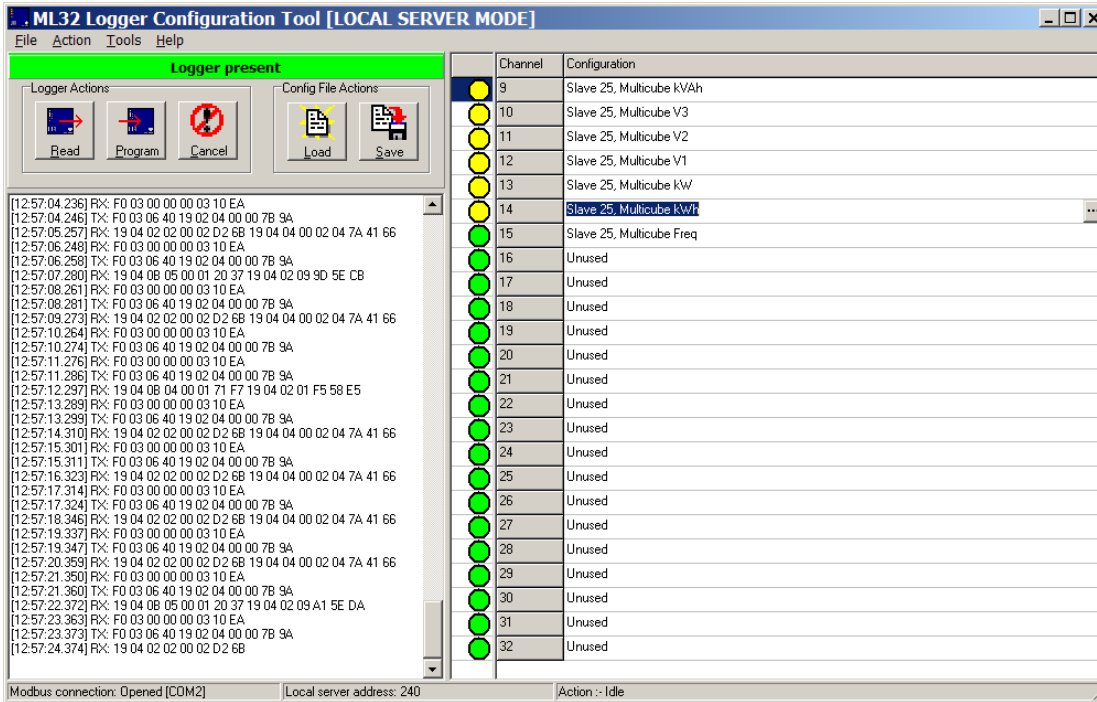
ML32 Logger Configuration Tool [LOCAL SERVER MODE]

File Action Tools Help

Logger present

Logger Actions
Read Program Cancel

Config File Actions
Load Save

[12:57:04.236] RX: F0 03 00 00 00 03 10 EA
[12:57:04.246] TX: F0 03 06 40 19 02 04 00 00 7B 9A
[12:57:05.257] RX: 19 04 02 02 00 02 D2 6B 19 04 04 00 02 04 7A 41 66
[12:57:06.248] RX: F0 03 00 00 00 03 10 EA
[12:57:06.258] TX: F0 03 06 40 19 02 04 00 00 7B 9A
[12:57:07.280] RX: 19 04 0B 05 00 01 20 37 19 04 02 09 9D 5E CB
[12:57:08.261] RX: F0 03 00 00 00 03 10 EA
[12:57:08.281] TX: F0 03 06 40 19 02 04 00 00 7B 9A
[12:57:09.273] RX: 19 04 02 02 00 02 D2 6B 19 04 04 00 02 04 7A 41 66
[12:57:10.264] RX: F0 03 00 00 00 03 10 EA
[12:57:10.274] TX: F0 03 06 40 19 02 04 00 00 7B 9A
[12:57:11.276] RX: F0 03 00 00 00 03 10 EA
[12:57:11.286] TX: F0 03 06 40 19 02 04 00 00 7B 9A
[12:57:12.297] RX: 19 04 0B 04 00 01 71 F7 19 04 02 01 F5 58 E5
[12:57:13.289] RX: F0 03 00 00 00 03 10 EA
[12:57:13.299] TX: F0 03 06 40 19 02 04 00 00 7B 9A
[12:57:14.310] RX: 19 04 02 02 00 02 D2 6B 19 04 04 00 02 04 7A 41 66
[12:57:15.301] RX: F0 03 00 00 00 03 10 EA
[12:57:15.311] TX: F0 03 06 40 19 02 04 00 00 7B 9A
[12:57:16.323] RX: 19 04 02 02 00 02 D2 6B 19 04 04 00 02 04 7A 41 66
[12:57:17.314] RX: F0 03 00 00 00 03 10 EA
[12:57:17.324] TX: F0 03 06 40 19 02 04 00 00 7B 9A
[12:57:18.346] RX: 19 04 02 02 00 02 D2 6B 19 04 04 00 02 04 7A 41 66
[12:57:19.337] RX: F0 03 00 00 00 03 10 EA
[12:57:19.347] TX: F0 03 06 40 19 02 04 00 00 7B 9A
[12:57:20.359] RX: 19 04 02 02 00 02 D2 6B 19 04 04 00 02 04 7A 41 66
[12:57:21.350] RX: F0 03 00 00 00 03 10 EA
[12:57:21.360] TX: F0 03 06 40 19 02 04 00 00 7B 9A
[12:57:22.372] RX: 19 04 0B 05 00 01 20 37 19 04 02 09 A1 5E DA
[12:57:23.363] RX: F0 03 00 00 00 03 10 EA
[12:57:23.373] TX: F0 03 06 40 19 02 04 00 00 7B 9A
[12:57:24.374] RX: 19 04 02 02 00 02 D2 6B

| Channel | Configuration |
|---|---|
| 9 | Slave 25, Multicube kVAh |
| 10 | Slave 25, Multicube V3 |
| 11 | Slave 25, Multicube V2 |
| 12 | Slave 25, Multicube V1 |
| 13 | Slave 25, Multicube kW |
| 14 | Slave 25, Multicube kWh |
| 15 | Slave 25, Multicube Freq |
| 16 | Unused |
| 17 | Unused |
| 18 | Unused |
| 19 | Unused |
| 20 | Unused |
| 21 | Unused |
| 22 | Unused |
| 23 | Unused |
| 24 | Unused |
| 25 | Unused |
| 26 | Unused |
| 27 | Unused |
| 28 | Unused |
| 29 | Unused |
| 30 | Unused |
| 31 | Unused |
| 32 | Unused |

Modbus connection: Opened [COM2] Local server address: 240 Action :- Idle